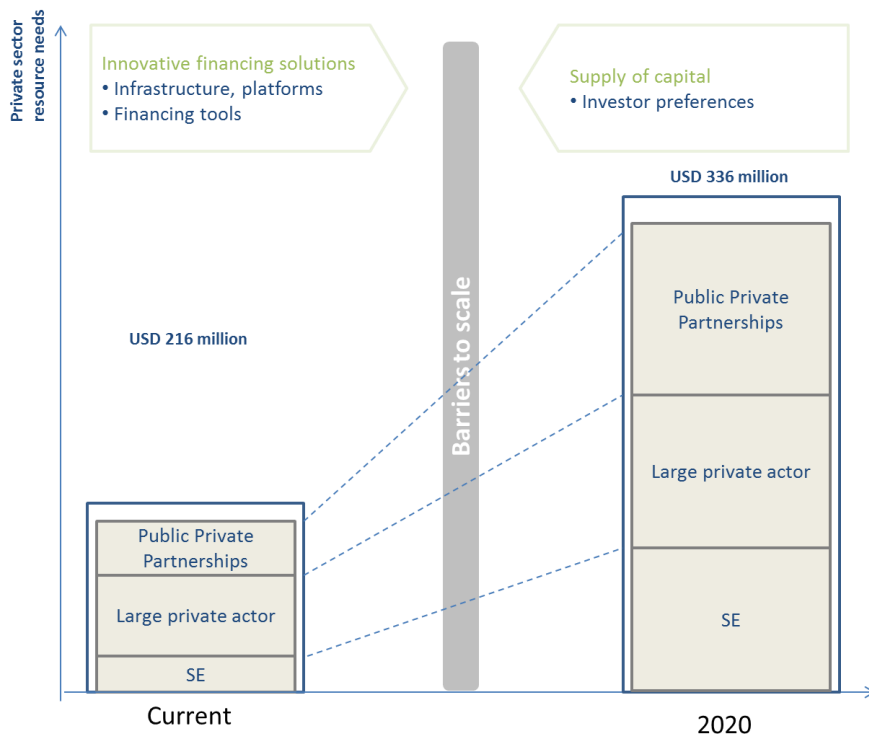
Private sector resource needs

Innovative financing solutions
• Infrastructure, platforms
• Financing tools

Barriers to scale

Supply of capital
• Investor preferences

USD 336 million

USD 216 million

Public Private Partnerships
Large private actor
SE

Public Private Partnerships
Large private actor
SE

Current

2020